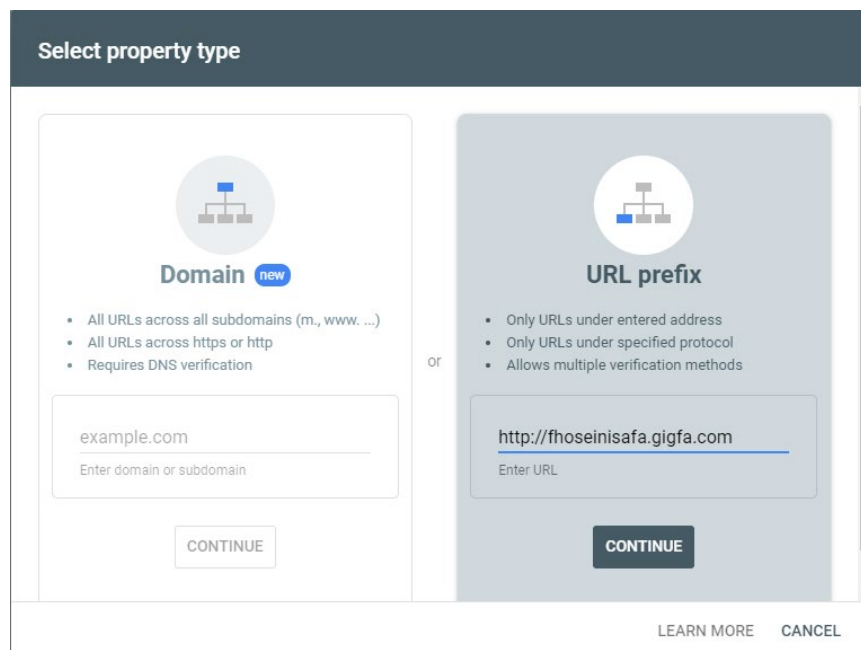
Select property type

Domain new

- All URLs across all subdomains (m., www. ...)
- All URLs across https or http
- Requires DNS verification

example.com

Enter domain or subdomain

CONTINUE

or

URL prefix

- Only URLs under entered address
- Only URLs under specified protocol
- Allows multiple verification methods

http://fhoseinisafa.gigfa.com

Enter URL

CONTINUE

LEARN MORE CANCEL